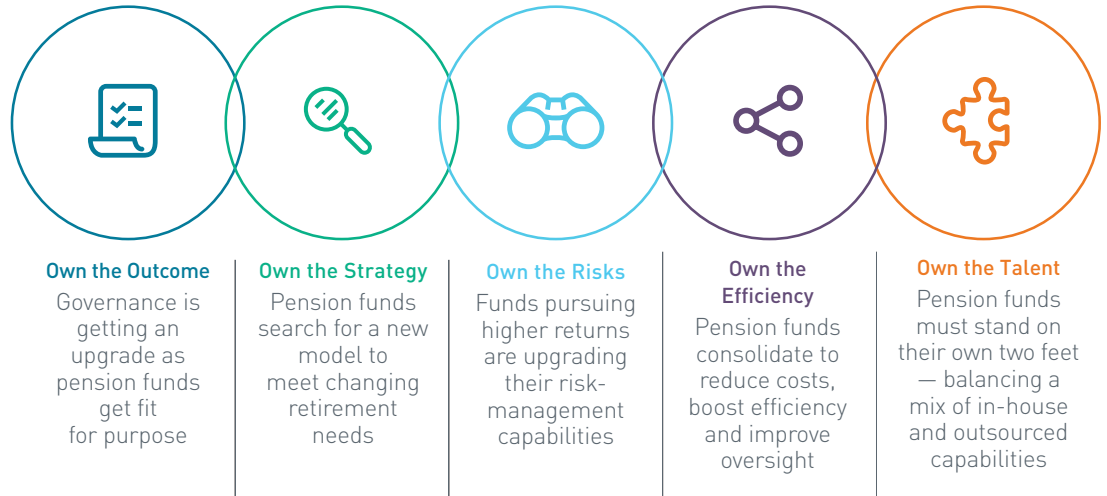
Own the Outcome
Governance is getting an upgrade as pension funds get fit for purpose

Own the Strategy
Pension funds search for a new model to meet changing retirement needs

Own the Risks
Funds pursuing higher returns are upgrading their risk-management capabilities

Own the Efficiency
Pension funds consolidate to reduce costs, boost efficiency and improve oversight

Own the Talent
Pension funds must stand on their own two feet — balancing a mix of in-house and outsourced capabilities